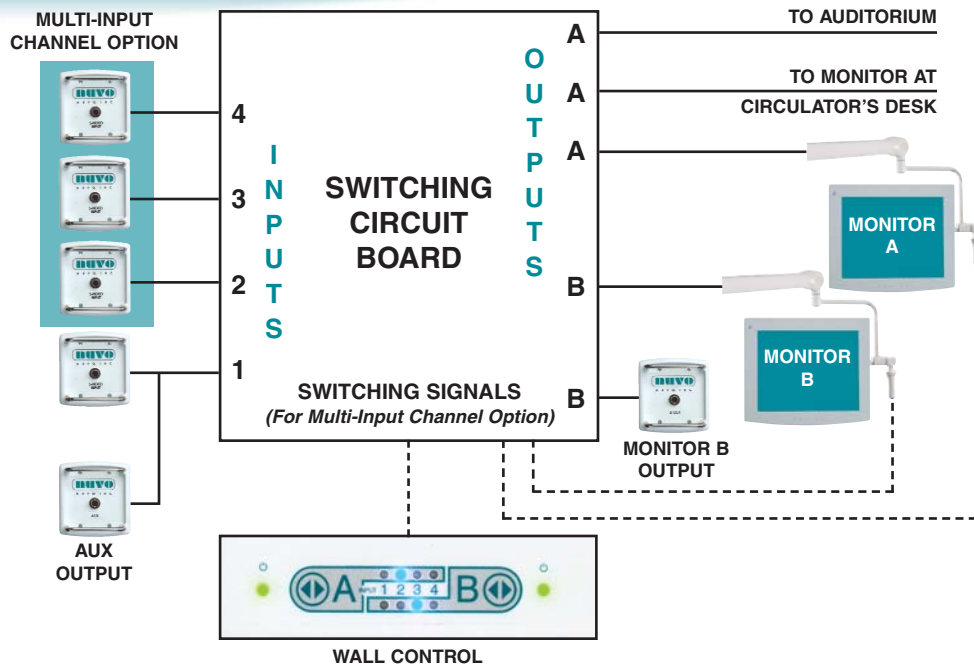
MULTI-INPUT CHANNEL OPTION

nuvo

nuvo

nuvo

nuvo

nuvo

AUX OUTPUT

4

3

2

1

I N P U T S

SWITCHING CIRCUIT BOARD

O U T P U T S

A

A

A

B

B

TO AUDITORIUM

TO MONITOR AT CIRCULATOR'S DESK

MONITOR A

MONITOR B

SWITCHING SIGNALS
(For Multi-Input Channel Option)

nuvo

MONITOR B OUTPUT

A INPUT 1 2 3 4 B

WALL CONTROL